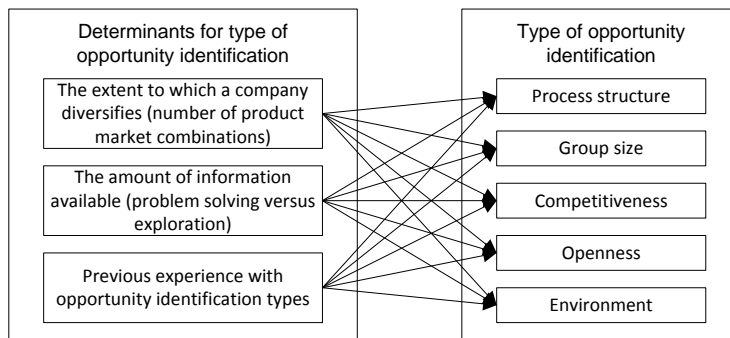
Determinants for type of opportunity identification

The extent to which a company diversifies (number of product market combinations)

The amount of information available (problem solving versus exploration)

Previous experience with opportunity identification types

Type of opportunity identification

Process structure

Group size

Competitiveness

Openness

Environment